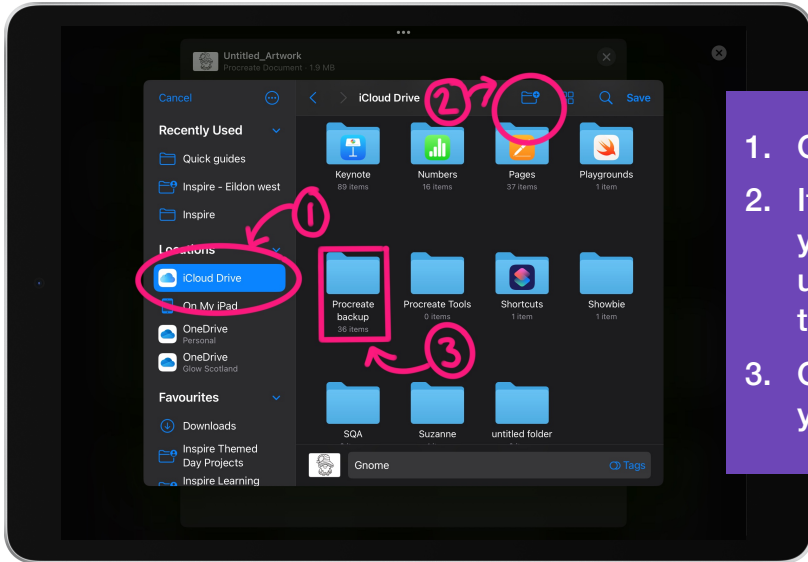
Untitled_Artwork
Procreate Document · 1.9 MB

Cancel

iCloud Drive

Save

Recently Used

Quick guides

Inspire - Eildon west

Inspire

Locations

iCloud Drive

On My iPad

OneDrive
Personal

OneDrive
Glow Scotland

Favourites

Downloads

Inspire Themed Day Projects

Inspire Learning

Keynote
89 items

Numbers
16 items

Pages
37 items

Playgrounds
1 item

Procreate backup
36 items

Procreate Tools
0 items

Shortcuts
1 item

Showbie
1 item

SQA

Suzanne

untitled folder

Gnome

Tags

1

2

3

1. C

2. I
y
u
t

3. C
y